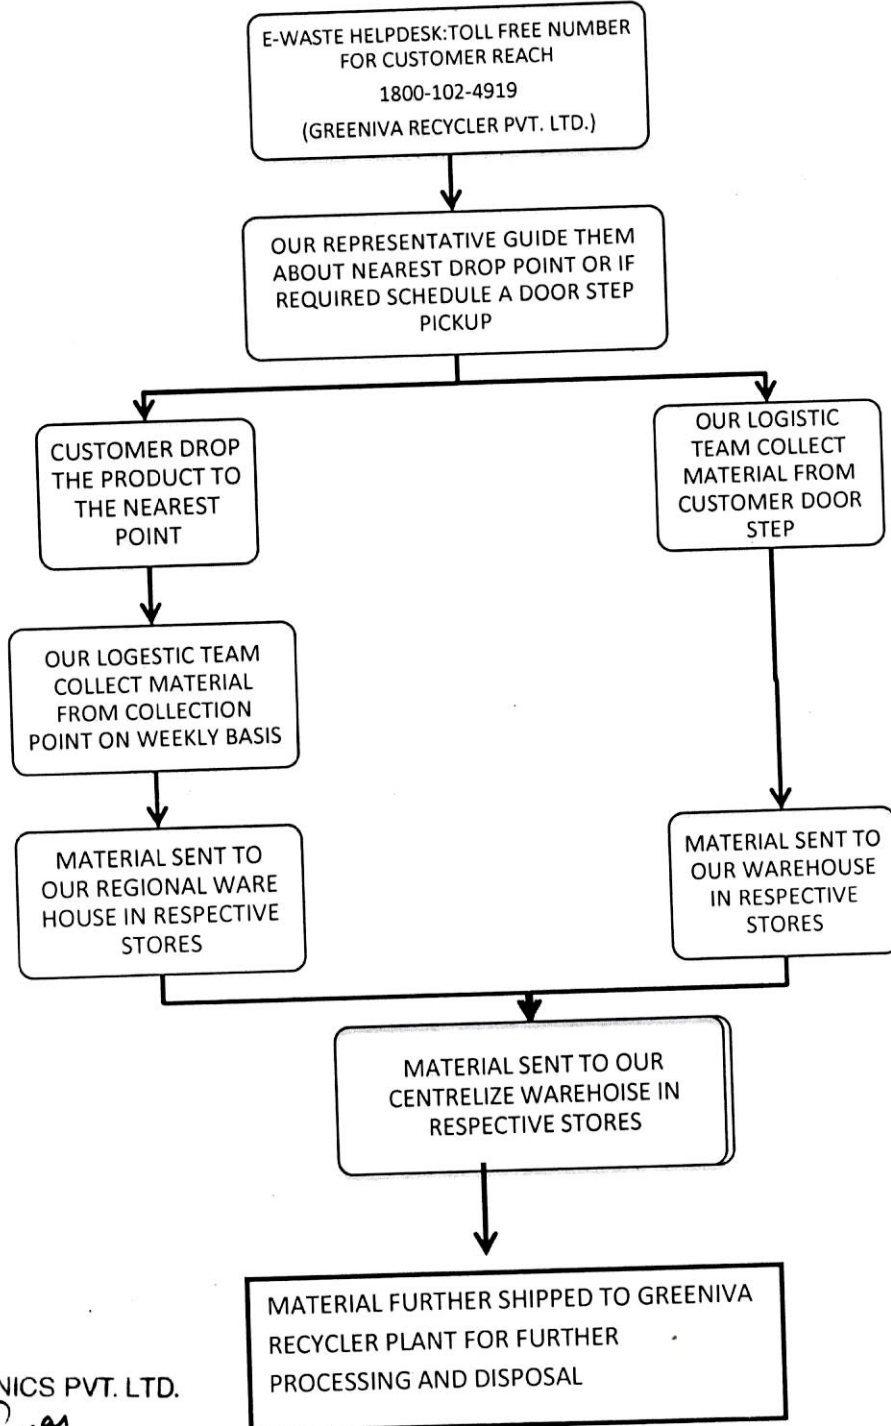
E-WASTE HELPDESK:TOLL FREE NUMBER FOR CUSTOMER REACH
1800-102-4919
(GREENIVA RECYCLER PVT. LTD.)

OUR REPRESENTATIVE GUIDE THEM ABOUT NEAREST DROP POINT OR IF REQUIRED SCHEDULE A DOOR STEP PICKUP

CUSTOMER DROP THE PRODUCT TO THE NEAREST POINT

OUR LOGESTIC TEAM COLLECT MATERIAL FROM COLLECTION POINT ON WEEKLY BASIS

MATERIAL SENT TO OUR REGIONAL WARE HOUSE IN RESPECTIVE STORES

OUR LOGISTIC TEAM COLLECT MATERIAL FROM CUSTOMER DOOR STEP

MATERIAL SENT TO OUR WAREHOUSE IN RESPECTIVE STORES

MATERIAL SENT TO OUR CENTRELIZE WAREHOISE IN RESPECTIVE STORES

MATERIAL FURTHER SHIPPED TO GREENIVA RECYCLER PLANT FOR FURTHER PROCESSING AND DISPOSAL

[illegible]NICS PVT. LTD.